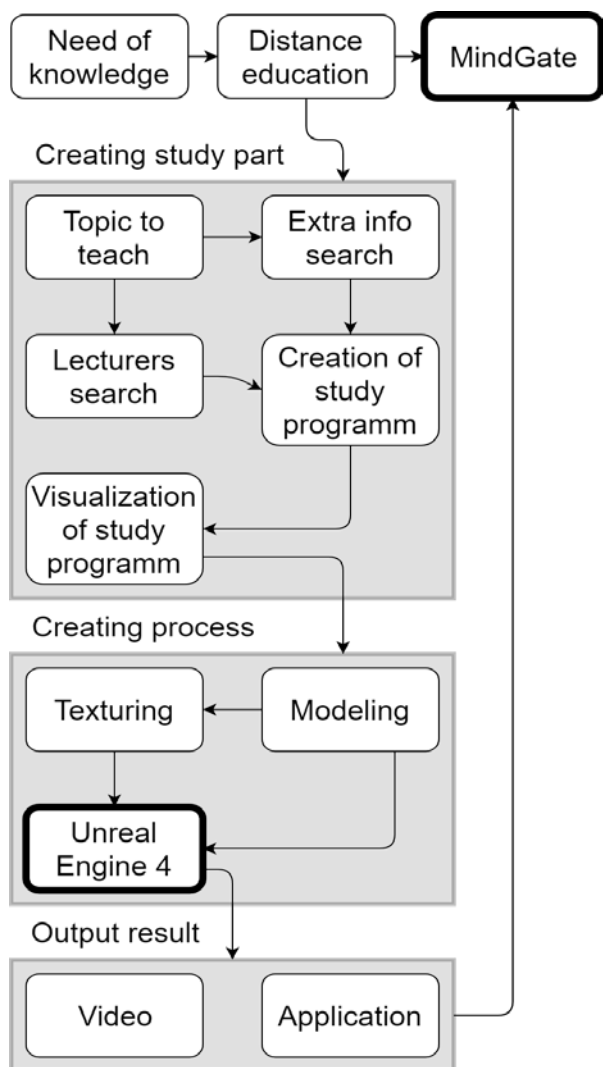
Need of knowledge

Distance education

MindGate

Creating study part

Topic to teach

Extra info search

Lecturers search

Creation of study programm

Visualization of study programm

Creating process

Texturing

Modeling

Unreal Engine 4

Output result

Video

Application